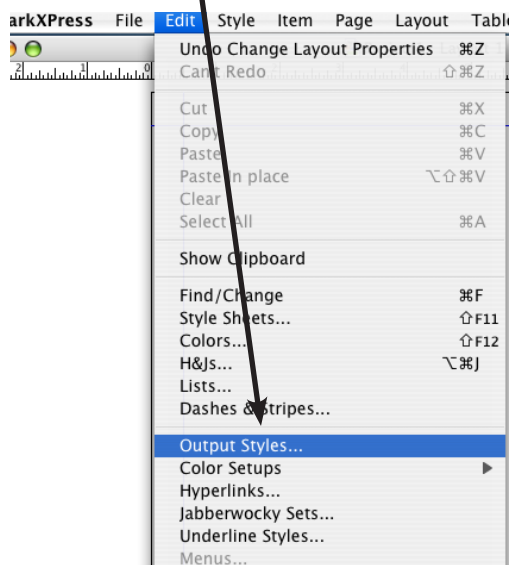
arkXPress File Edit Style Item Page Layout Table

Undo Change Layout Properties ⌘Z
Can't Redo ⇧⌘Z

Cut ⌘X
Copy ⌘C
Paste ⌘V
Paste in place ⌥⇧⌘V
Clear
Select All ⌘A

Show Clipboard

Find/Change ⌘F
Style Sheets... ⇧F11
Colors... ⇧F12
H&Js... ⌥⌘J
Lists...
Dashes & Stripes...

Output Styles...
Color Setups
Hyperlinks...
Jabberwocky Sets...
Underline Styles...
Menus...